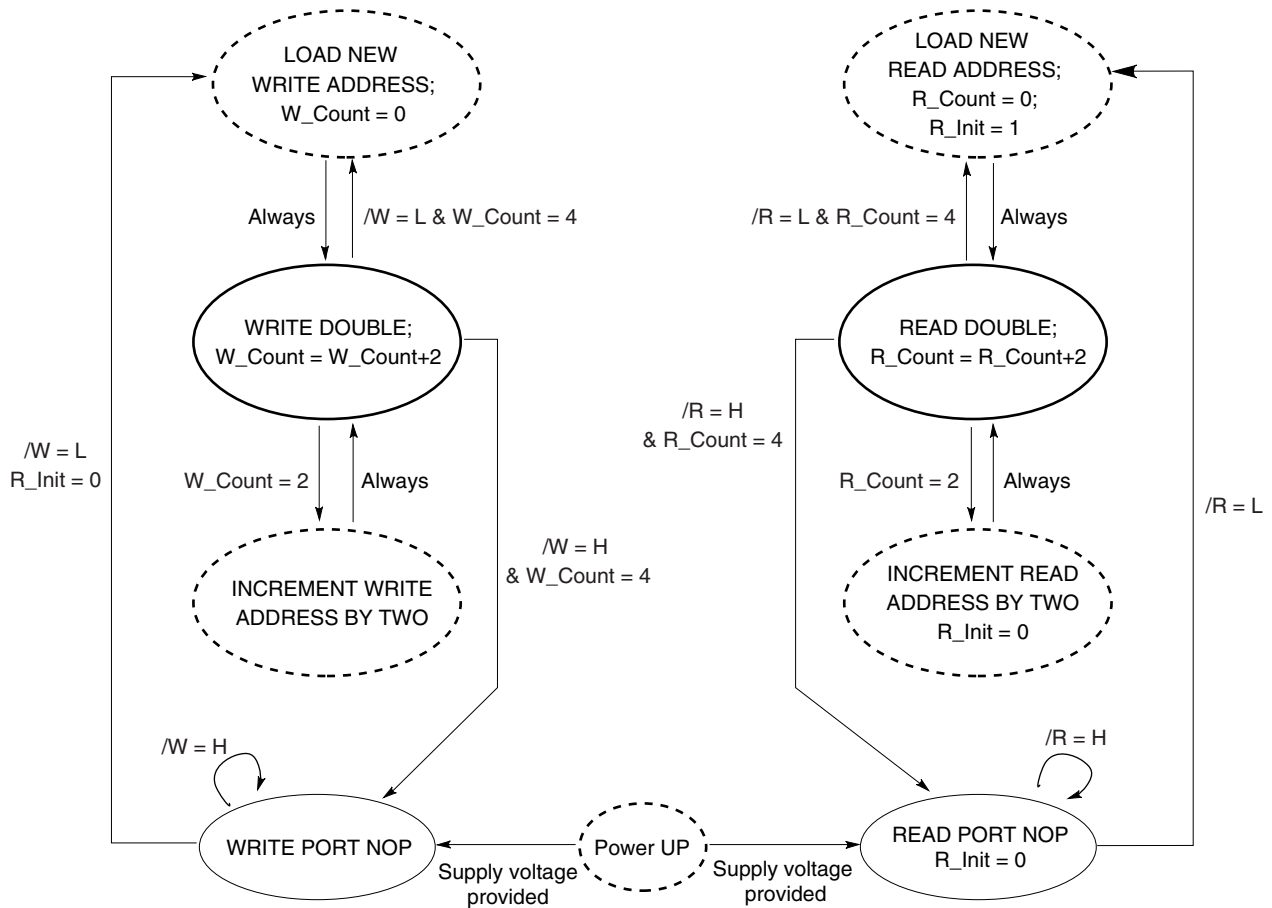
LOAD NEW WRITE ADDRESS; W_Count = 0

Always

/W = L & W_Count = 4

WRITE DOUBLE; W_Count = W_Count+2

/W = L
R_Init = 0

W_Count = 2

Always

INCREMENT WRITE ADDRESS BY TWO

/W = H
& W_Count = 4

/W = H

WRITE PORT NOP

Power UP

Supply voltage provided

Supply voltage provided

LOAD NEW READ ADDRESS; R_Count = 0; R_Init = 1

/R = L & R_Count = 4

Always

READ DOUBLE; R_Count = R_Count+2

/R = H
& R_Count = 4

R_Count = 2

Always

/R = L

INCREMENT READ ADDRESS BY TWO R_Init = 0

/R = H

READ PORT NOP R_Init = 0